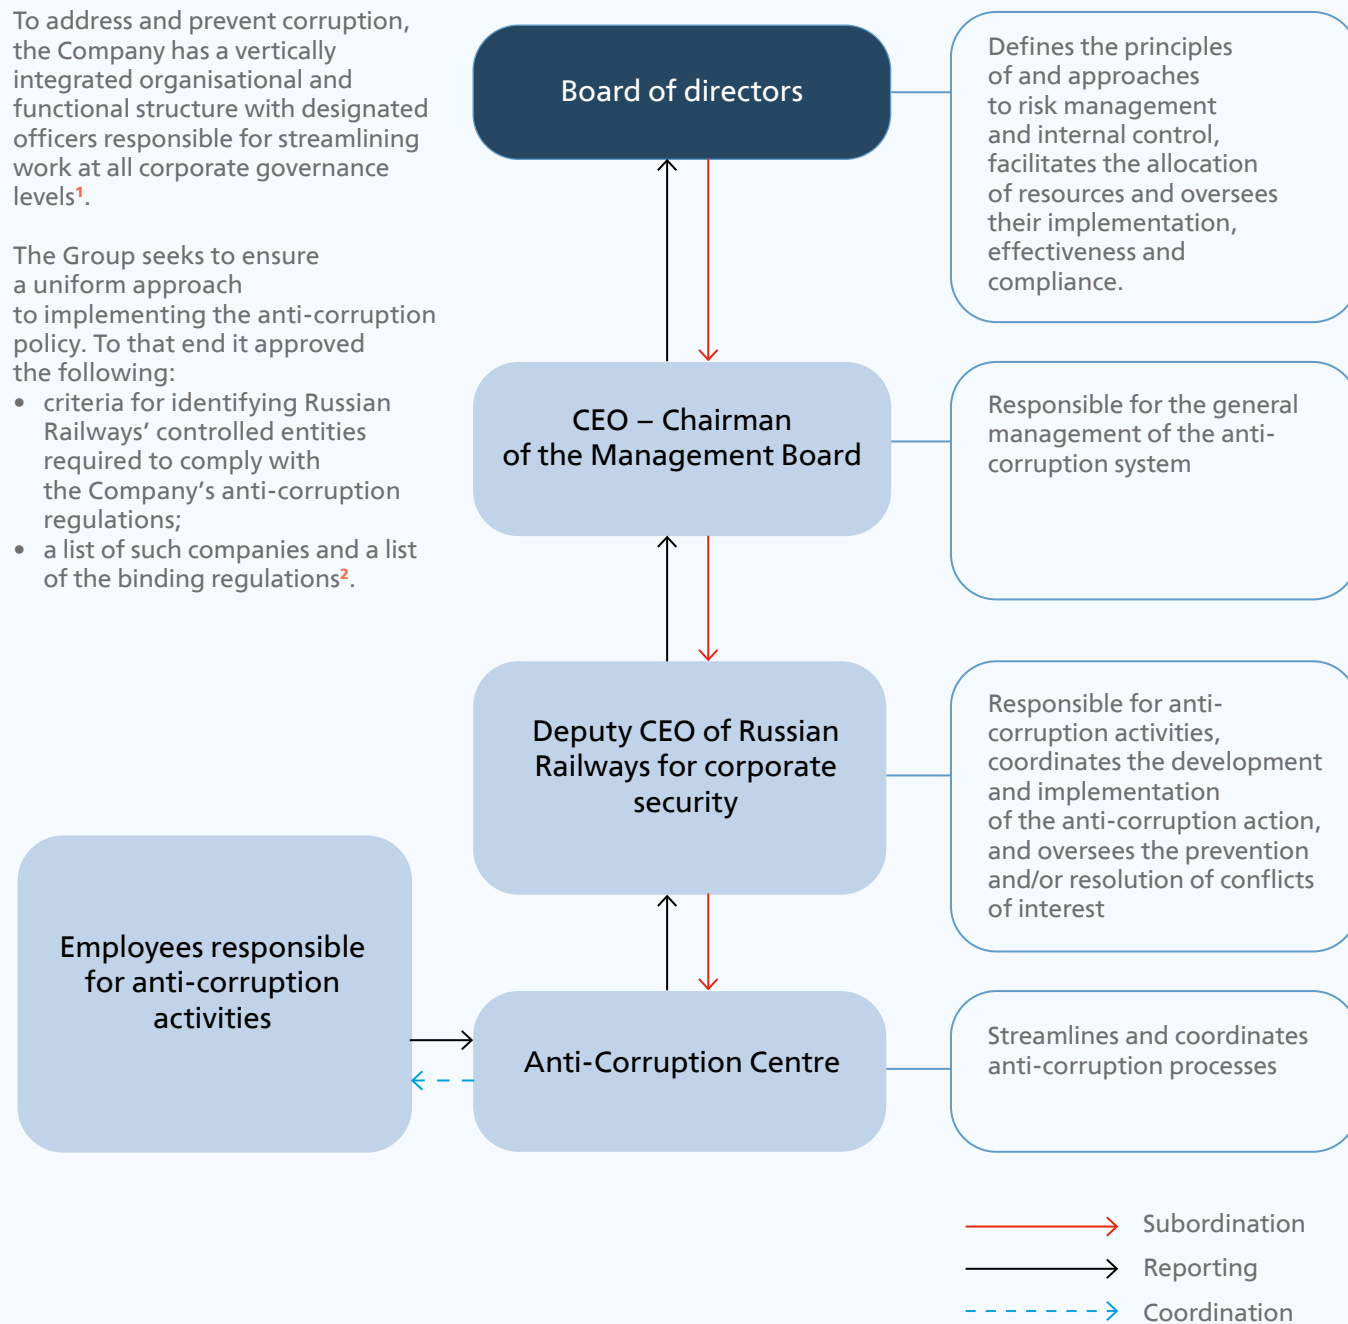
To address and prevent corruption, the Company has a vertically integrated organisational and functional structure with designated officers responsible for streamlining work at all corporate governance levels$^1$.

The Group seeks to ensure a uniform approach to implementing the anti-corruption policy. To that end it approved the following:
• criteria for identifying Russian Railways' controlled entities required to comply with the Company's anti-corruption regulations;
• a list of such companies and a list of the binding regulations$^2$.

Board of directors

Defines the principles of and approaches to risk management and internal control, facilitates the allocation of resources and oversees their implementation, effectiveness and compliance.

CEO – Chairman of the Management Board

Responsible for the general management of the anti-corruption system

Deputy CEO of Russian Railways for corporate security

Responsible for anti-corruption activities, coordinates the development and implementation of the anti-corruption action, and oversees the prevention and/or resolution of conflicts of interest

Employees responsible for anti-corruption activities

Anti-Corruption Centre

Streamlines and coordinates anti-corruption processes

Subordination
Reporting
Coordination